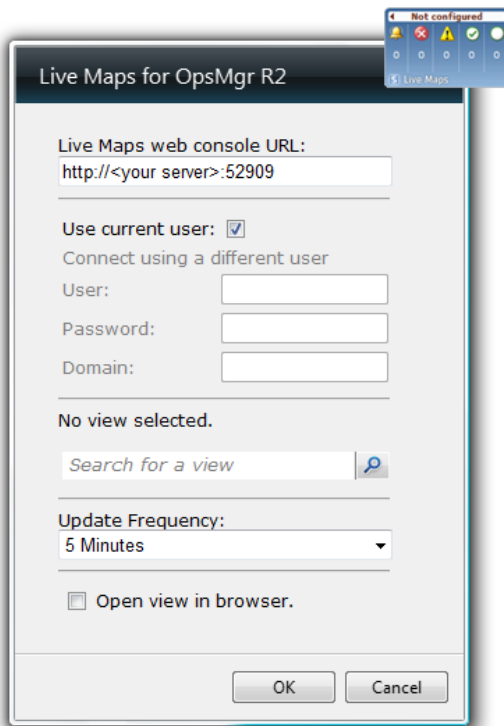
Not configured
0 0 0 0 0
Live Maps

Live Maps for OpsMgr R2

Live Maps web console URL:
http://<your server>:52909

Use current user:
Connect using a different user
User:
Password:
Domain:

No view selected.

Search for a view

Update Frequency:
5 Minutes

Open view in browser.

OK
Cancel